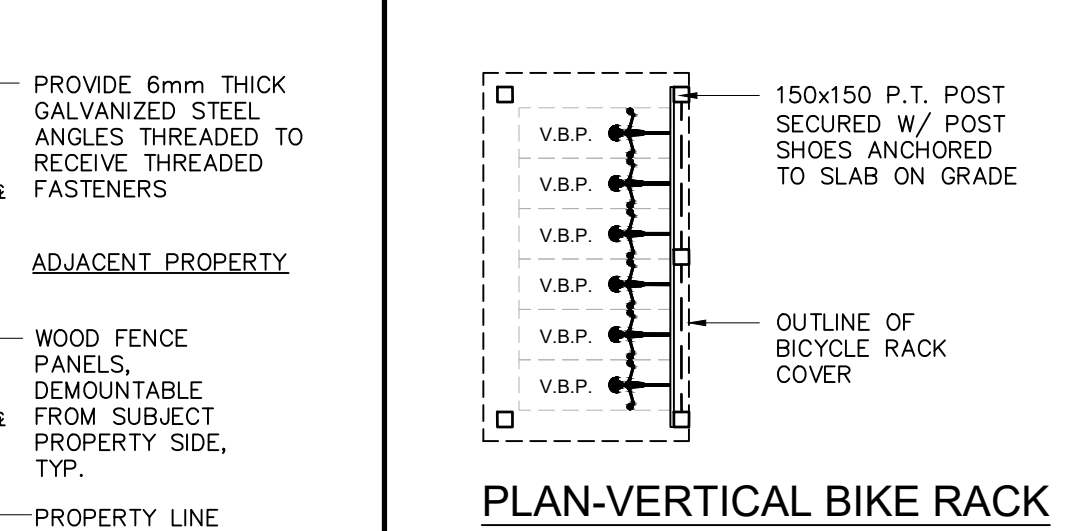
PROVIDE 6mm THICK GALVANIZED STEEL ANGLES THREADED TO RECEIVE THREADED FASTENERS

ADJACENT PROPERTY

WOOD FENCE PANELS, DEMOUNTABLE FROM SUBJECT PROPERTY SIDE, TYP.

PROPERTY LINE

V.B.P.
V.B.P.
V.B.P.
V.B.P.
V.B.P.
V.B.P.

150x150 P.T. POST SECURED W/ POST SHOES ANCHORED TO SLAB ON GRADE

OUTLINE OF BICYCLE RACK COVER

PLAN-VERTICAL BIKE RACK